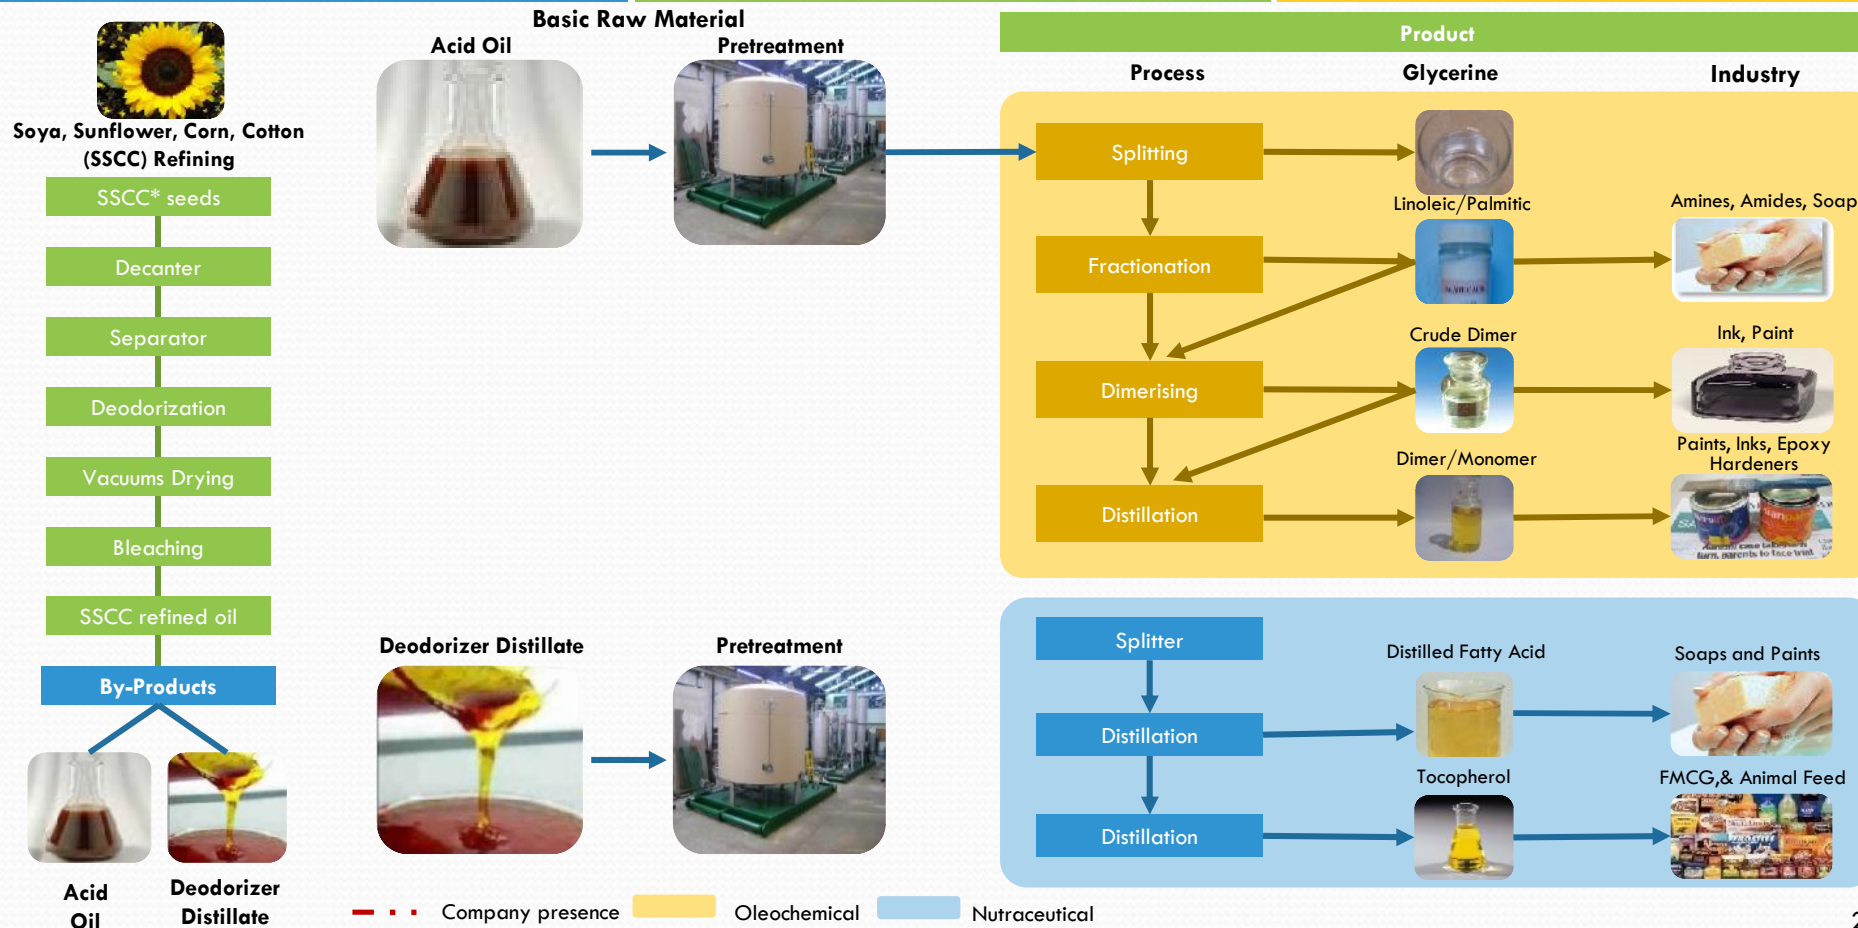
Soya, Sunflower, Corn, Cotton (SSCC) Refining

SSCC* seeds

Decanter

Separator

Deodorization

Vacuums Drying

Bleaching

SSCC refined oil

By-Products

Acid Oil

Deodorizer Distillate

Basic Raw Material

Acid Oil

Pretreatment

Deodorizer Distillate

Pretreatment

Product

Process

Glycerine

Industry

Splitting

Fractionation

Dimerising

Distillation

Linoleic/Palmitic

Crude Dimer

Dimer/Monomer

Amines, Amides, Soap

Ink, Paint

Paints, Inks, Epoxy Hardeners

Splitter

Distillation

Distillation

Distilled Fatty Acid

Tocopherol

Soaps and Paints

FMCG,& Animal Feed

Company presence

Oleochemical

Nutraceutical